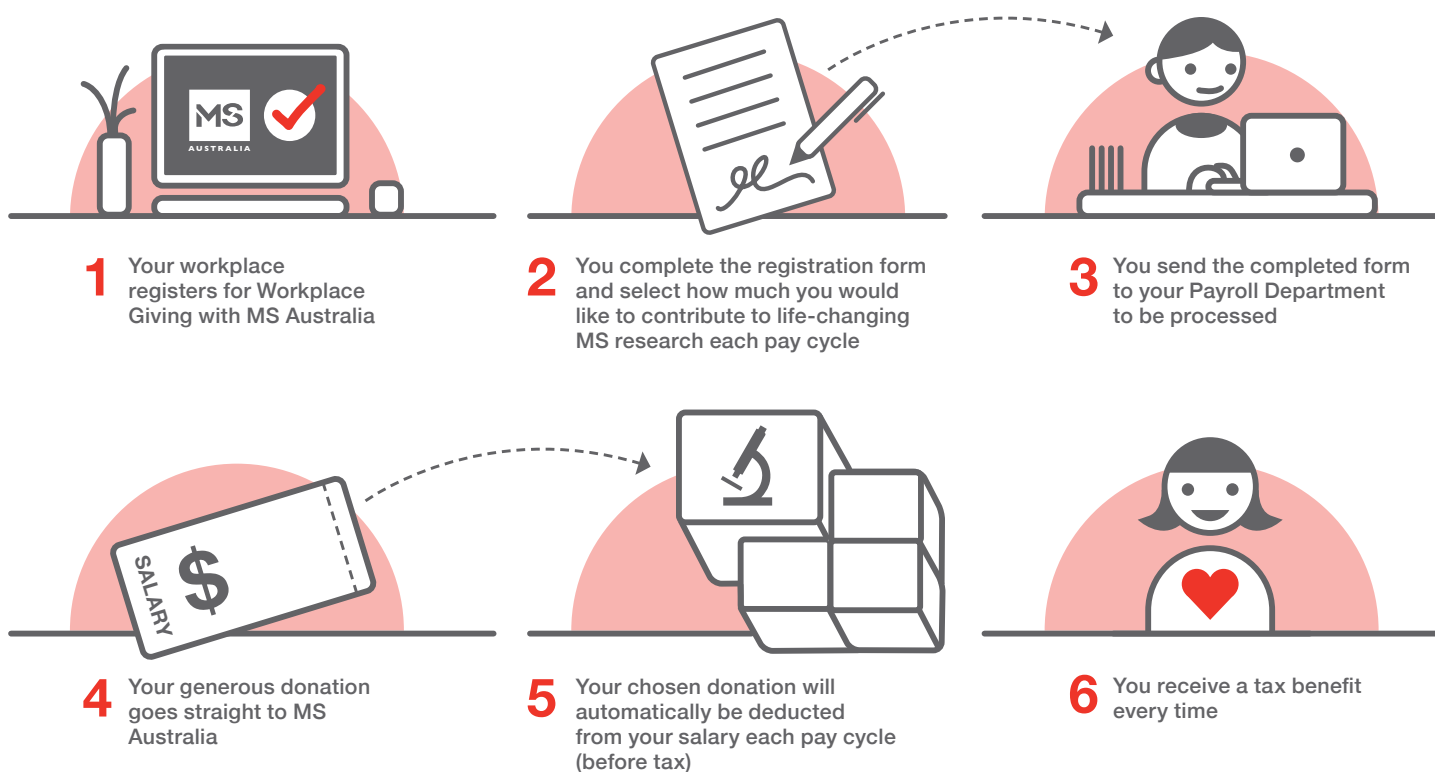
MS
AUSTRALIA

1 Your workplace registers for Workplace Giving with MS Australia

2 You complete the registration form and select how much you would like to contribute to life-changing MS research each pay cycle

3 You send the completed form to your Payroll Department to be processed

SALARY
$

4 Your generous donation goes straight to MS Australia

5 Your chosen donation will automatically be deducted from your salary each pay cycle (before tax)

6 You receive a tax benefit every time